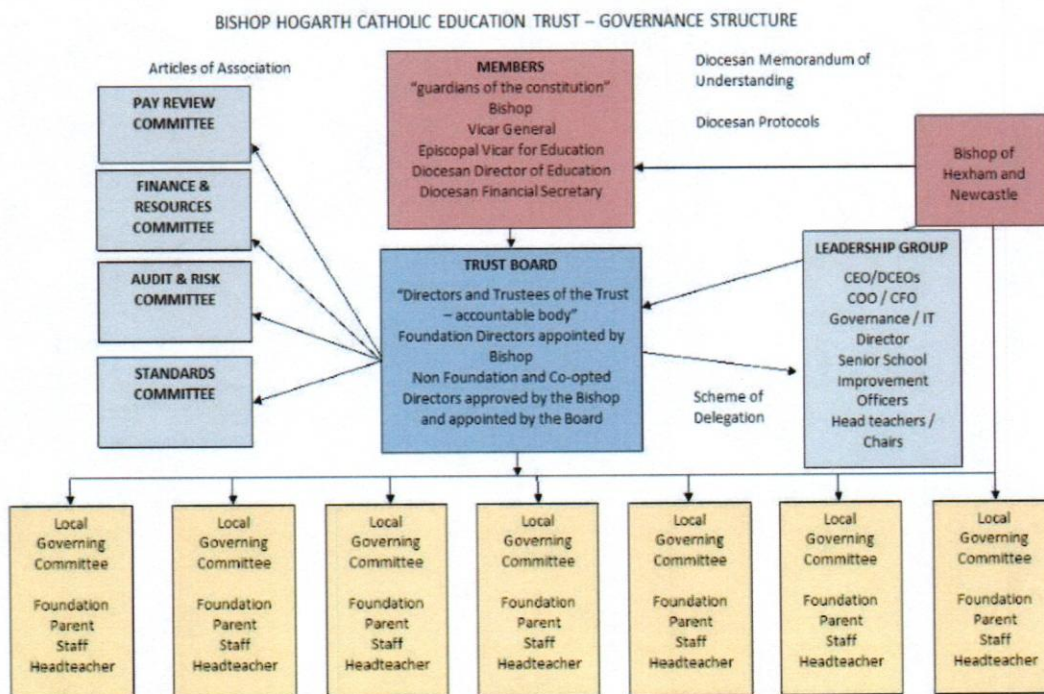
BISHOP HOGARTH CATHOLIC EDUCATION TRUST – GOVERNANCE STRUCTURE

Articles of Association

PAY REVIEW COMMITTEE

FINANCE & RESOURCES COMMITTEE

AUDIT & RISK COMMITTEE

STANDARDS COMMITTEE

MEMBERS
"guardians of the constitution"
Bishop
Vicar General
Episcopal Vicar for Education
Diocesan Director of Education
Diocesan Financial Secretary

Diocesan Memorandum of Understanding

Diocesan Protocols

Bishop of Hexham and Newcastle

TRUST BOARD
"Directors and Trustees of the Trust – accountable body"
Foundation Directors appointed by Bishop
Non Foundation and Co-opted Directors approved by the Bishop and appointed by the Board

LEADERSHIP GROUP
CEO/DCEOs
COO / CFO
Governance / IT Director
Senior School Improvement Officers
Head teachers / Chairs

Scheme of Delegation

Local Governing Committee
Foundation
Parent
Staff
Headteacher

Local Governing Committee
Foundation
Parent
Staff
Headteacher

Local Governing Committee
Foundation
Parent
Staff
Headteacher

Local Governing Committee
Foundation
Parent
Staff
Headteacher

Local Governing Committee
Foundation
Parent
Staff
Headteacher

Local Governing Committee
Foundation
Parent
Staff
Headteacher

Local Governing Committee
Foundation
Parent
Staff
Headteacher